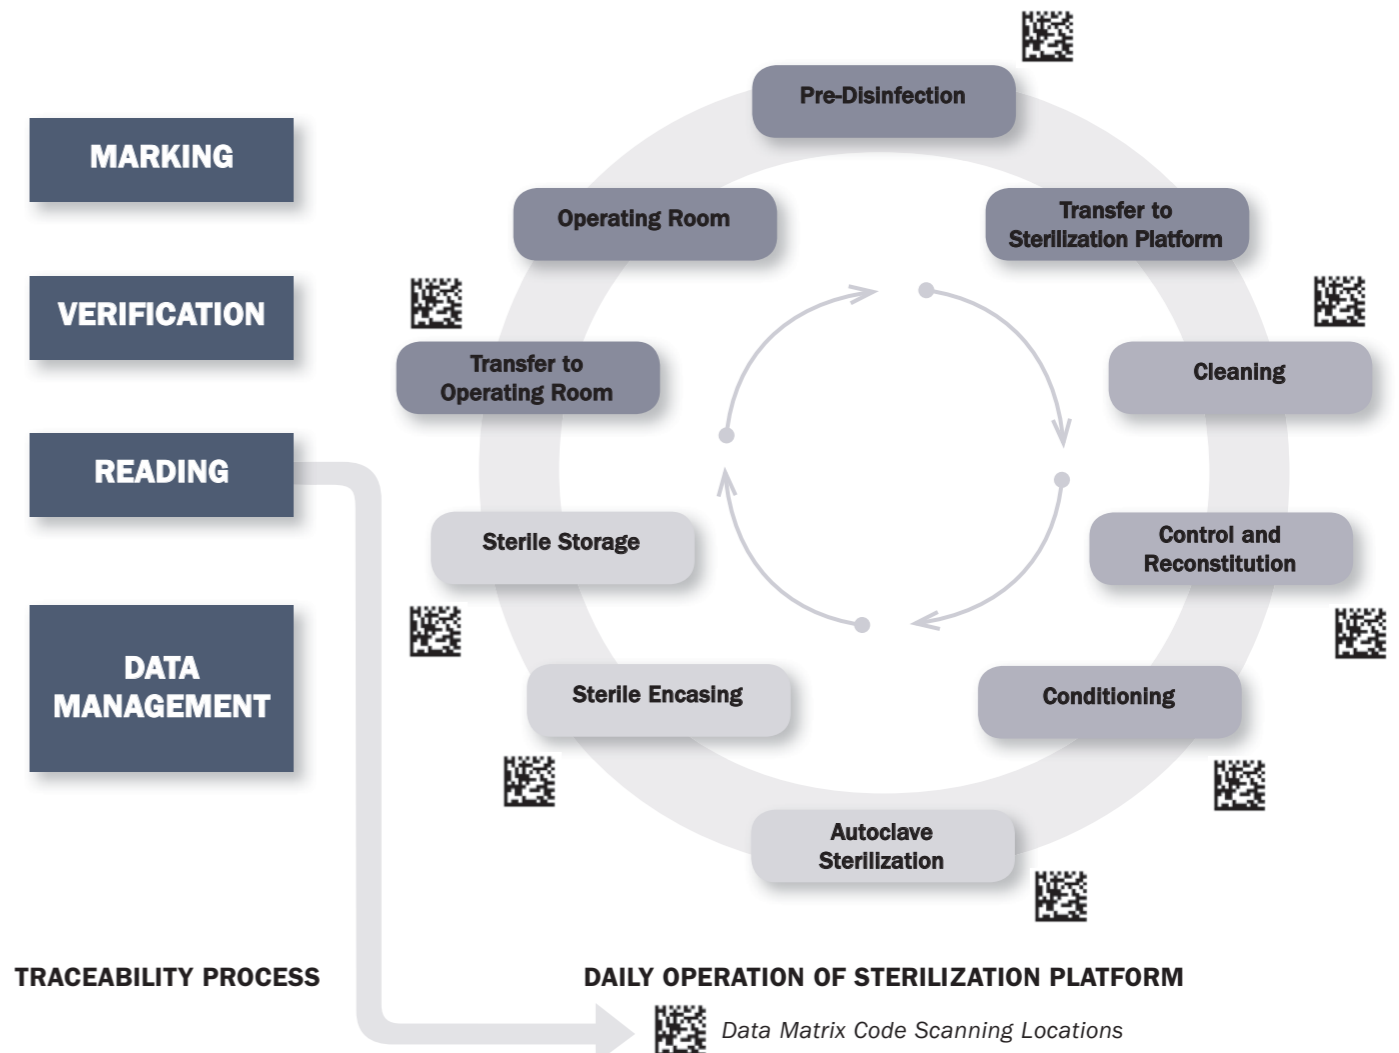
MARKING

VERIFICATION

READING

DATA MANAGEMENT

Pre-Disinfection

Transfer to Sterilization Platform

Cleaning

Control and Reconstitution

Conditioning

Autoclave Sterilization

Sterile Encasing

Sterile Storage

Transfer to Operating Room

Operating Room

TRACEABILITY PROCESS

DAILY OPERATION OF STERILIZATION PLATFORM

Data Matrix Code Scanning Locations